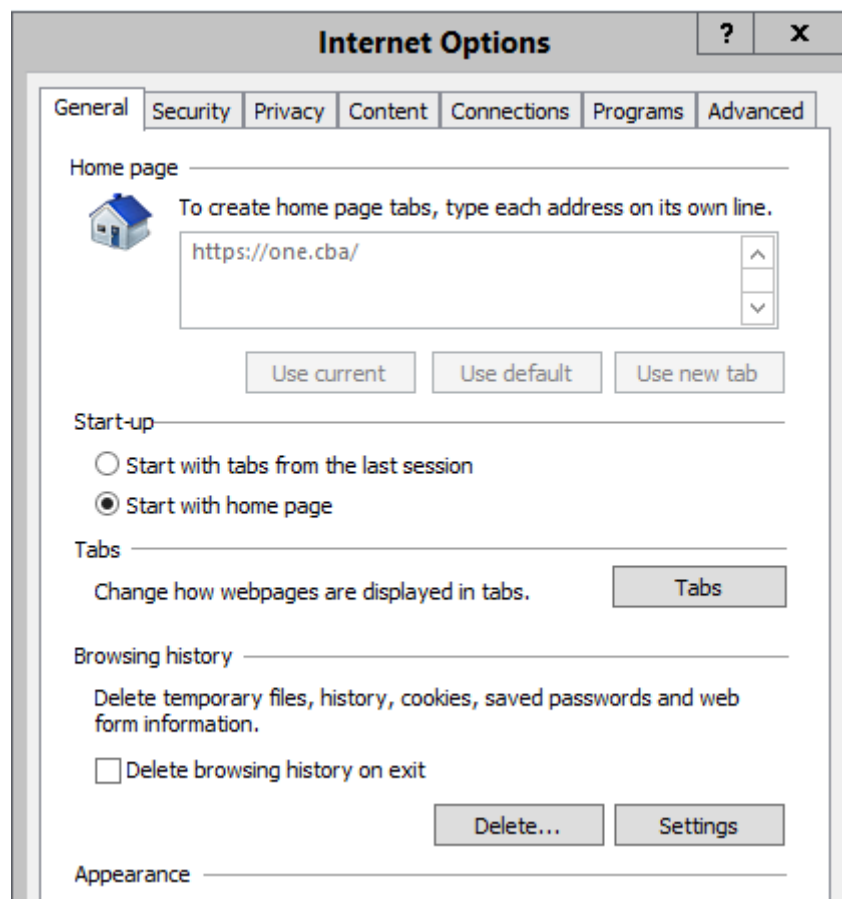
Internet Options

?

X

General

Security

Privacy

Content

Connections

Programs

Advanced

Home page

To create home page tabs, type each address on its own line.

https://one.cba/

Use current

Use default

Use new tab

Start-up

Start with tabs from the last session

Start with home page

Tabs

Change how webpages are displayed in tabs.

Tabs

Browsing history

Delete temporary files, history, cookies, saved passwords and web form information.

Delete browsing history on exit

Delete...

Settings

Appearance